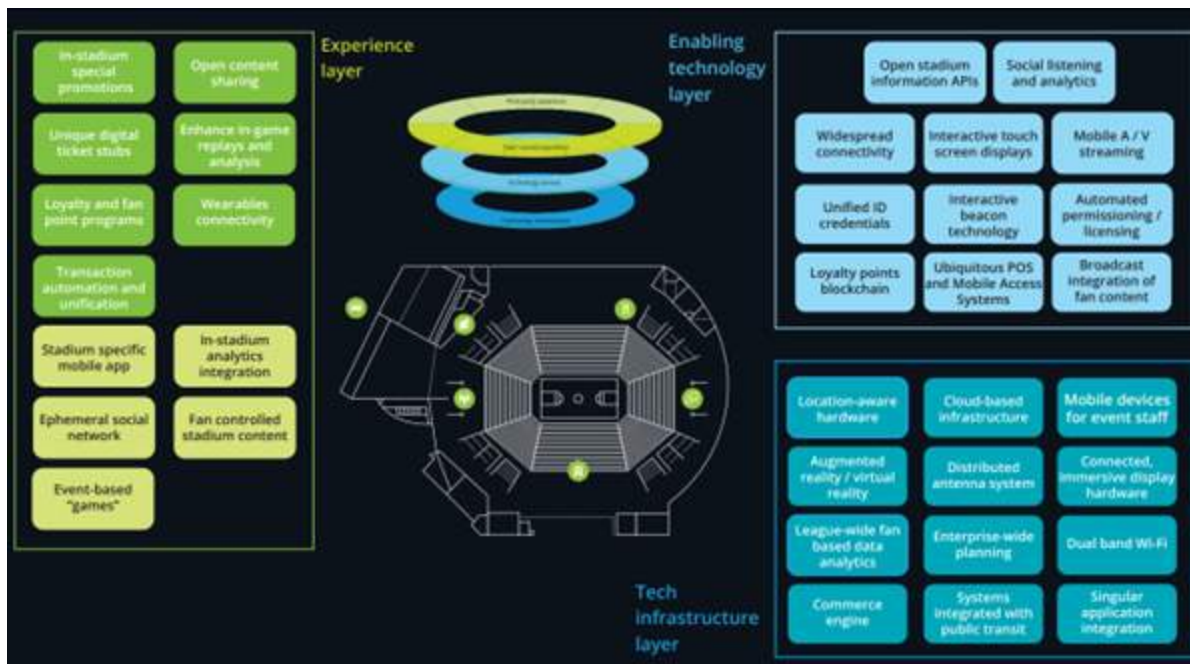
Experience layer

In-stadium special promotions

Open content sharing

Unique digital ticket stubs

Enhance in-game replays and analysis

Loyalty and fan point programs

Wearables connectivity

Transaction automation and unification

Stadium specific mobile app

In-stadium analytics integration

Ephemeral social network

Fan controlled stadium content

Event-based "games"

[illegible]

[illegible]

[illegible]

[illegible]

Enabling technology layer

Open stadium information APIs

Social listening and analytics

Widespread connectivity

Interactive touch screen displays

Mobile A / V streaming

Unified ID credentials

Interactive beacon technology

Automated permissioning / licensing

Loyalty points blockchain

Ubiquitous POS and Mobile Access Systems

Broadcast integration of fan content

Tech infrastructure layer

Location-aware hardware

Cloud-based infrastructure

Mobile devices for event staff

Augmented reality / virtual reality

Distributed antenna system

Connected, immersive display hardware

League-wide fan based data analytics

Enterprise-wide planning

Dual band Wi-Fi

Commerce engine

Systems integrated with public transit

Singular application integration